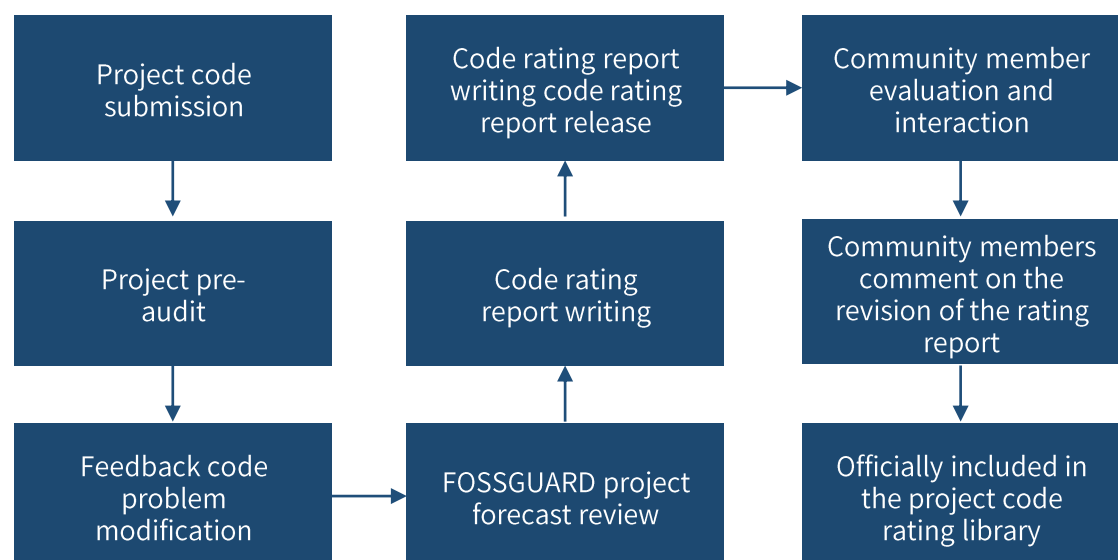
Project code submission

Project pre-audit

Feedback code problem modification

FOSSGUARD project forecast review

Code rating report writing

Code rating report writing code rating report release

Community member evaluation and interaction

Community members comment on the revision of the rating report

Officially included in the project code rating library